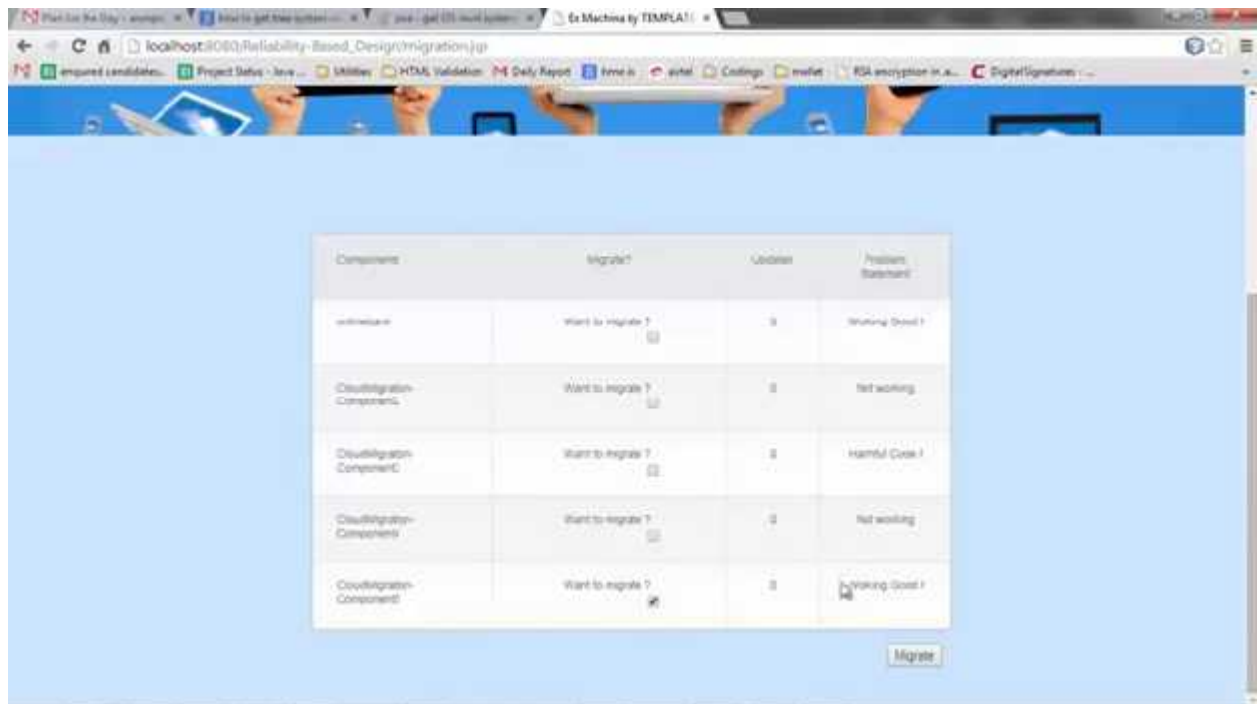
Ex Machina by TEMPLATE

localhost:8080/Reliability-Based_Design/migration.jsp

Project Status - Java ... Utilities HTML Validation Daily Report time.is airtel Codings mallet RSA encryption in a... DigitalSignatures

| Component | Migrate? | Updates | Problem Statement |
|---|---|---|---|
| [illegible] | Want to migrate ? | 0 | Working Good ! |
| CloudMigration-ComponentA | Want to migrate ? | 0 | Not working |
| CloudMigration-ComponentC | Want to migrate ? | 0 | Harmful Code ! |
| CloudMigration-ComponentI | Want to migrate ? | 0 | Not working |
| CloudMigration-ComponentE | Want to migrate ? | 0 | Working Good ! |

Migrate